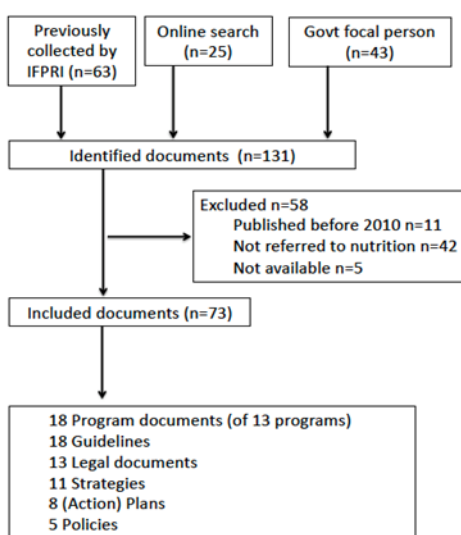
Previously collected by IFPRI (n=63)

Online search (n=25)

Govt focal person (n=43)

Identified documents (n=131)

Excluded n=58
Published before 2010 n=11
Not referred to nutrition n=42
Not available n=5

Included documents (n=73)

18 Program documents (of 13 programs)
18 Guidelines
13 Legal documents
11 Strategies
8 (Action) Plans
5 Policies